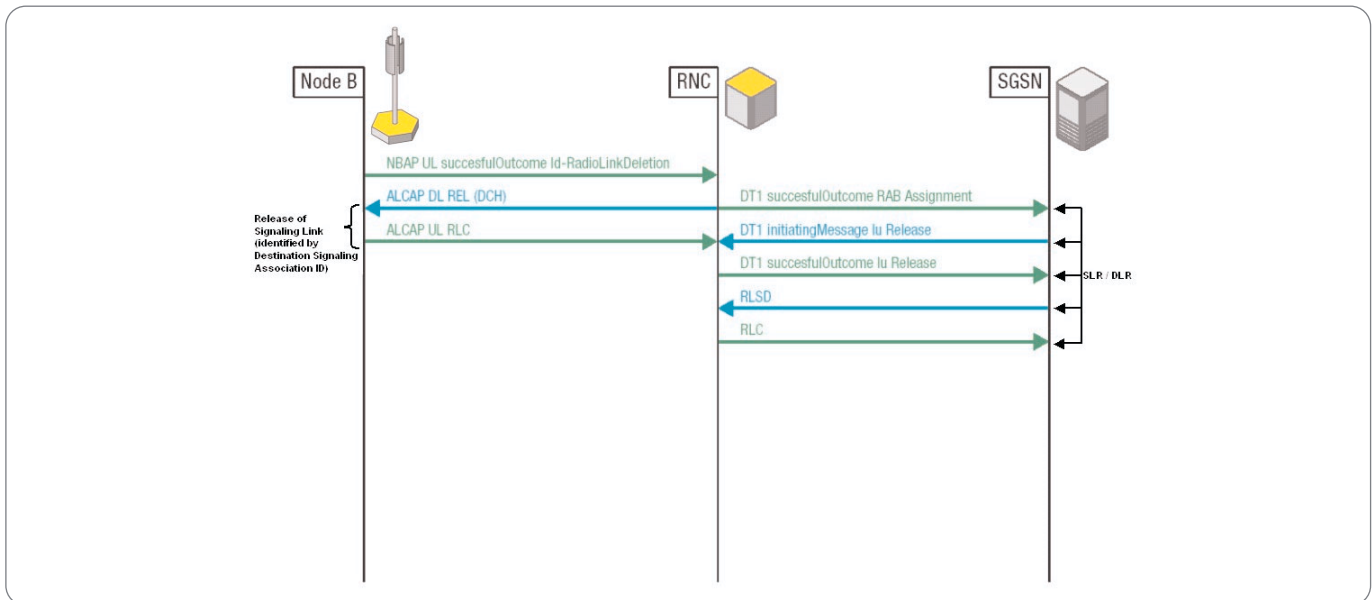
Node B

RNC

SGSN

NBAP UL succesfulOutcome Id-RadioLinkDeletion

ALCAP DL REL (DCH)

DT1 succesfulOutcome RAB Assignment

Release of Signaling Link (identified by Destination Signaling Association ID)

ALCAP UL RLC

DT1 initiatingMessage Iu Release

DT1 succesfulOutcome Iu Release

SLR / DLR

RLSD

RLC